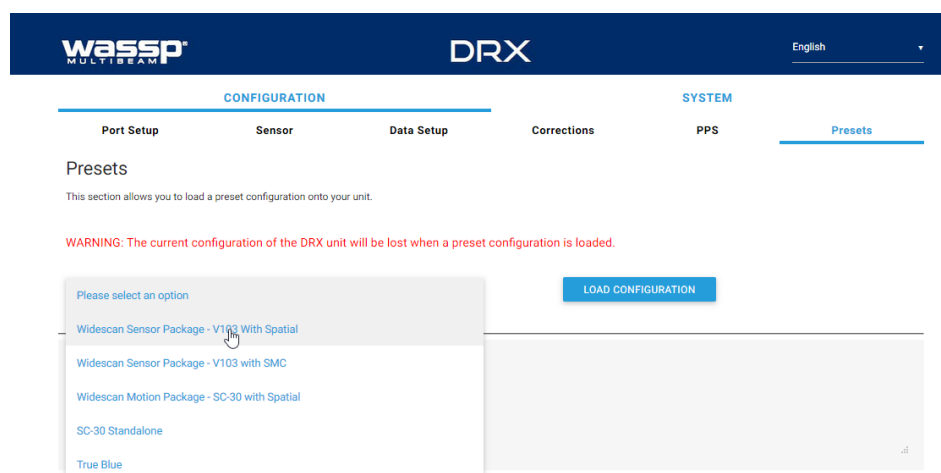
wassp MULTIBEAM

DRX

English

CONFIGURATION

SYSTEM

Port Setup

Sensor

Data Setup

Corrections

PPS

Presets

Presets

This section allows you to load a preset configuration onto your unit.

WARNING: The current configuration of the DRX unit will be lost when a preset configuration is loaded.

Please select an option

LOAD CONFIGURATION

Widescan Sensor Package - V103 With Spatial

Widescan Sensor Package - V103 with SMC

Widescan Motion Package - SC-30 with Spatial

SC-30 Standalone

True Blue